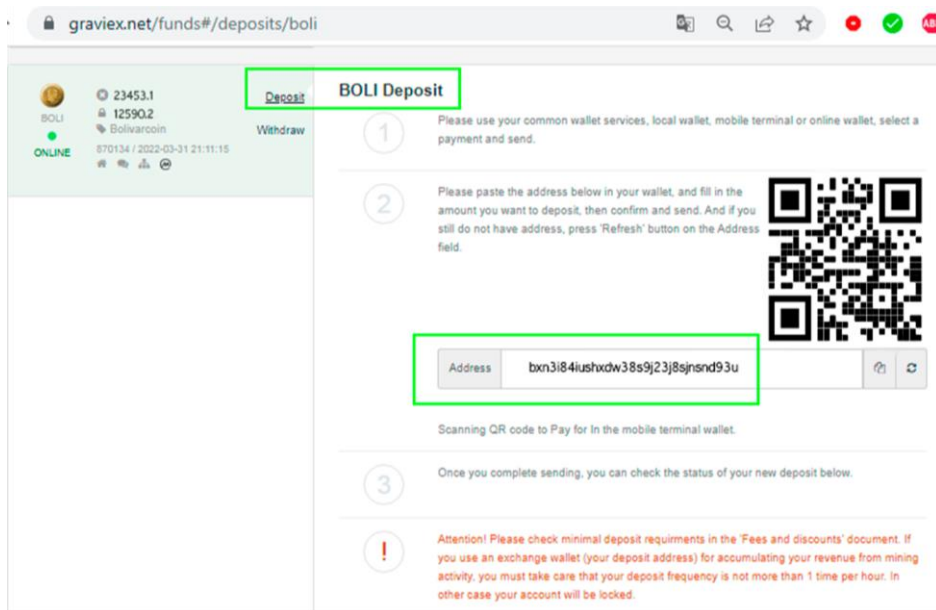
graviex.net/funds#/deposits/boli

BOLI
ONLINE
23453.1
12590.2
Bolivarcoin
870134 / 2022-03-31 21:11:15

Deposit
Withdraw

BOLI Deposit

1
Please use your common wallet services, local wallet, mobile terminal or online wallet, select a payment and send.

2
Please paste the address below in your wallet, and fill in the amount you want to deposit, then confirm and send. And if you still do not have address, press 'Refresh' button on the Address field.

Address bxn3i84iushxdw38s9j23j8sjnsnd93u

Scanning QR code to Pay for In the mobile terminal wallet.

3
Once you complete sending, you can check the status of your new deposit below.

!
Attention! Please check minimal deposit requirments in the 'Fees and discounts' document. If you use an exchange wallet (your deposit address) for accumulating your revenue from mining activity, you must take care that your deposit frequency is not more than 1 time per hour. In other case your account will be locked.